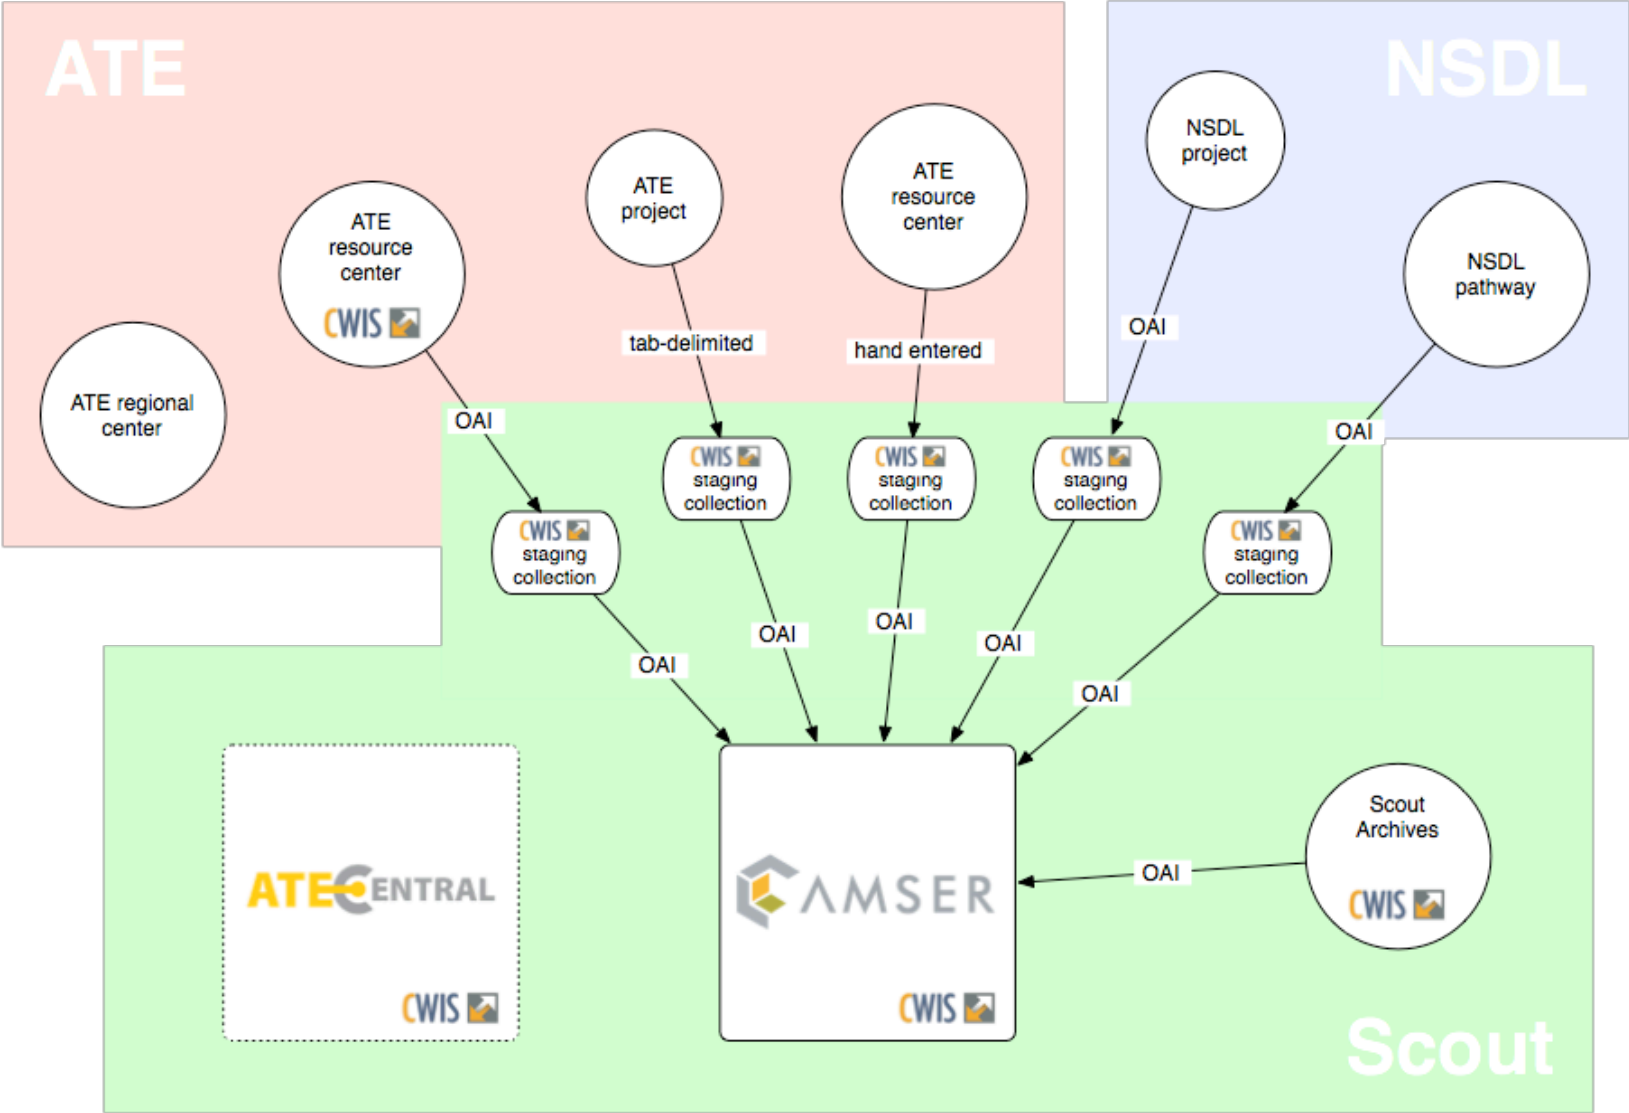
ATE

NSDL

ATE resource center CWIS

ATE project

ATE resource center

NSDL project

NSDL pathway

ATE regional center

tab-delimited

hand entered

OAI

OAI

OAI

CWIS staging collection

CWIS staging collection

CWIS staging collection

CWIS staging collection

CWIS staging collection

OAI

OAI

OAI

OAI

OAI

ATECENTRAL

CWIS

AMSER

CWIS

Scout Archives

CWIS

OAI

Scout